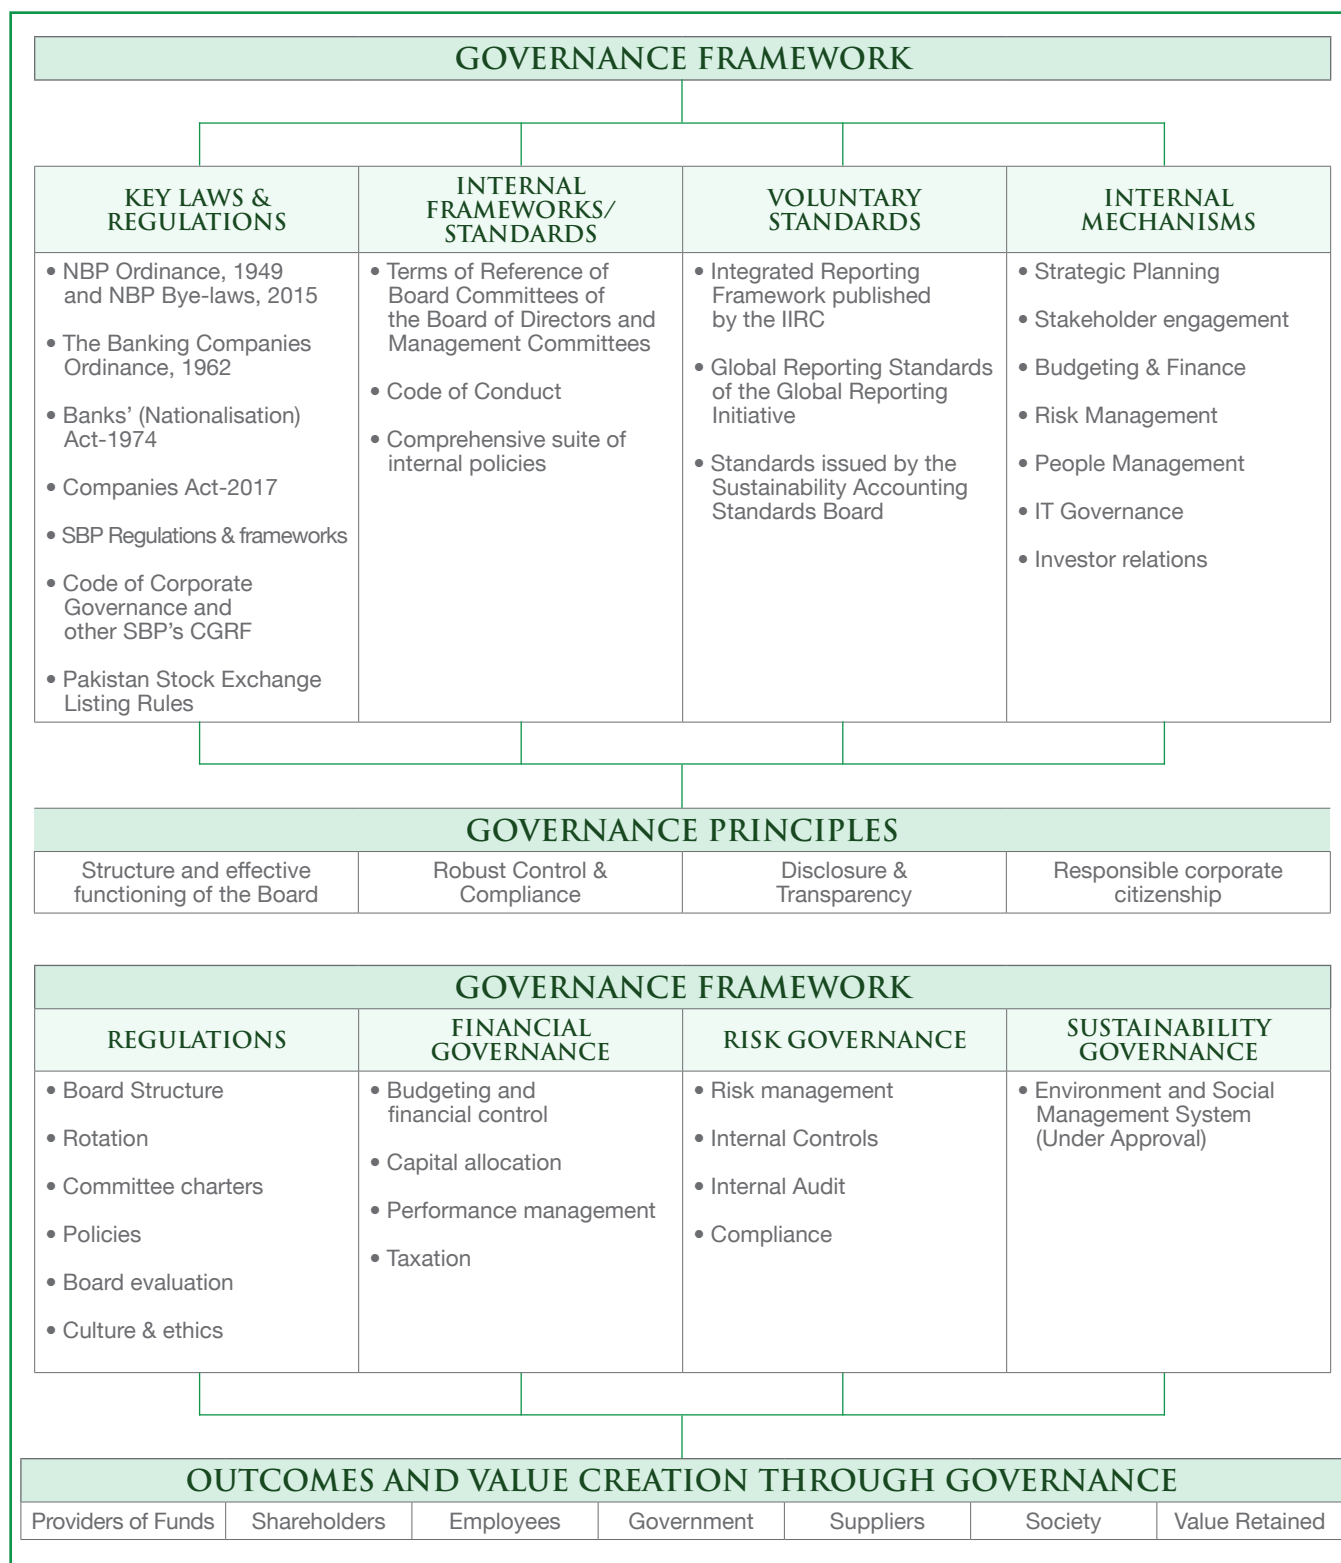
GOVERNANCE FRAMEWORK

| KEY LAWS & REGULATIONS | INTERNAL FRAMEWORKS/ STANDARDS | VOLUNTARY STANDARDS | INTERNAL MECHANISMS |
|---|---|---|---|
| • NBP Ordinance, 1949 and NBP Bye-laws, 2015<br>• The Banking Companies Ordinance, 1962<br>• Banks' (Nationalisation) Act-1974<br>• Companies Act-2017<br>• SBP Regulations & frameworks<br>• Code of Corporate Governance and other SBP's CGRF<br>• Pakistan Stock Exchange Listing Rules | • Terms of Reference of Board Committees of the Board of Directors and Management Committees<br>• Code of Conduct<br>• Comprehensive suite of internal policies | • Integrated Reporting Framework published by the IIRC<br>• Global Reporting Standards of the Global Reporting Initiative<br>• Standards issued by the Sustainability Accounting Standards Board | • Strategic Planning<br>• Stakeholder engagement<br>• Budgeting & Finance<br>• Risk Management<br>• People Management<br>• IT Governance<br>• Investor relations |

GOVERNANCE PRINCIPLES

| Structure and effective functioning of the Board | Robust Control & Compliance | Disclosure & Transparency | Responsible corporate citizenship |
|---|---|---|---|

GOVERNANCE FRAMEWORK

| REGULATIONS | FINANCIAL GOVERNANCE | RISK GOVERNANCE | SUSTAINABILITY GOVERNANCE |
|---|---|---|---|
| • Board Structure<br>• Rotation<br>• Committee charters<br>• Policies<br>• Board evaluation<br>• Culture & ethics | • Budgeting and financial control<br>• Capital allocation<br>• Performance management<br>• Taxation | • Risk management<br>• Internal Controls<br>• Internal Audit<br>• Compliance | • Environment and Social Management System (Under Approval) |

OUTCOMES AND VALUE CREATION THROUGH GOVERNANCE

| Providers of Funds | Shareholders | Employees | Government | Suppliers | Society | Value Retained |
|---|---|---|---|---|---|---|